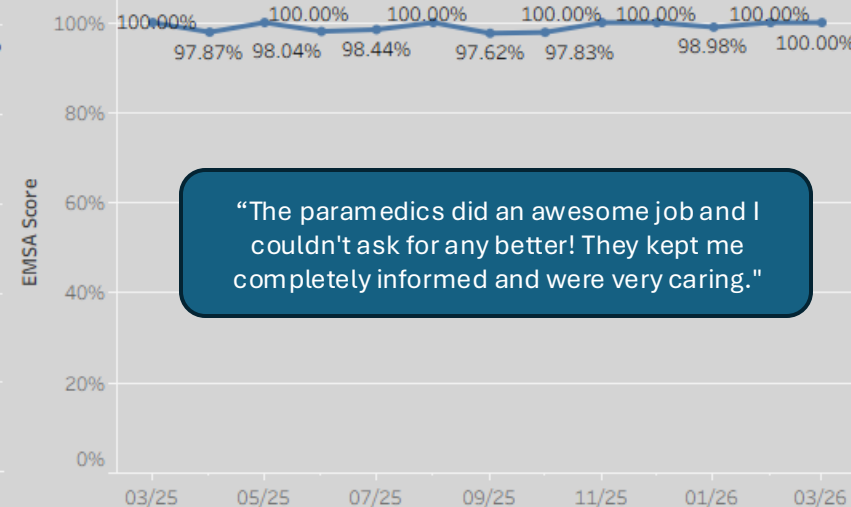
100% 100.00% 97.87% 98.04% 100.00% 98.44% 100.00% 97.62% 97.83% 100.00% 100.00% 98.98% 100.00% 100.00%

80%

60%

40%

20%

0%

EMSA Score

03/25 05/25 07/25 09/25 11/25 01/26 03/26

“The paramedics did an awesome job and I couldn't ask for any better! They kept me completely informed and were very caring."